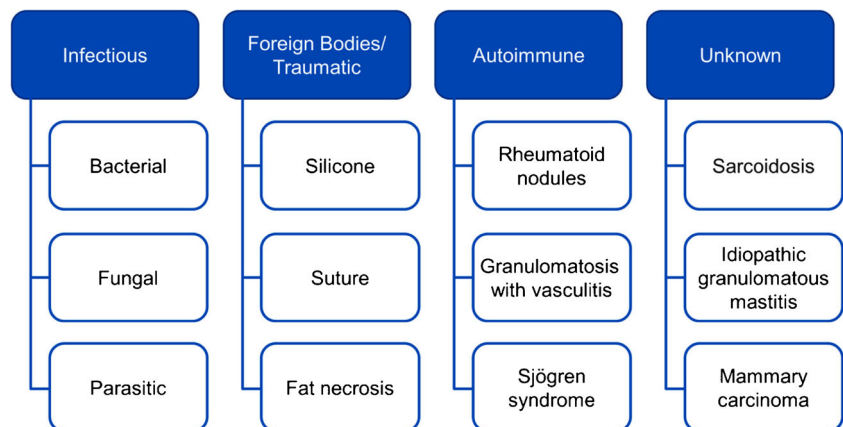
Infectious

Bacterial

Fungal

Parasitic

Foreign Bodies/ Traumatic

Silicone

Suture

Fat necrosis

Autoimmune

Rheumatoid nodules

Granulomatosis with vasculitis

Sjögren syndrome

Unknown

Sarcoidosis

Idiopathic granulomatous mastitis

Mammary carcinoma